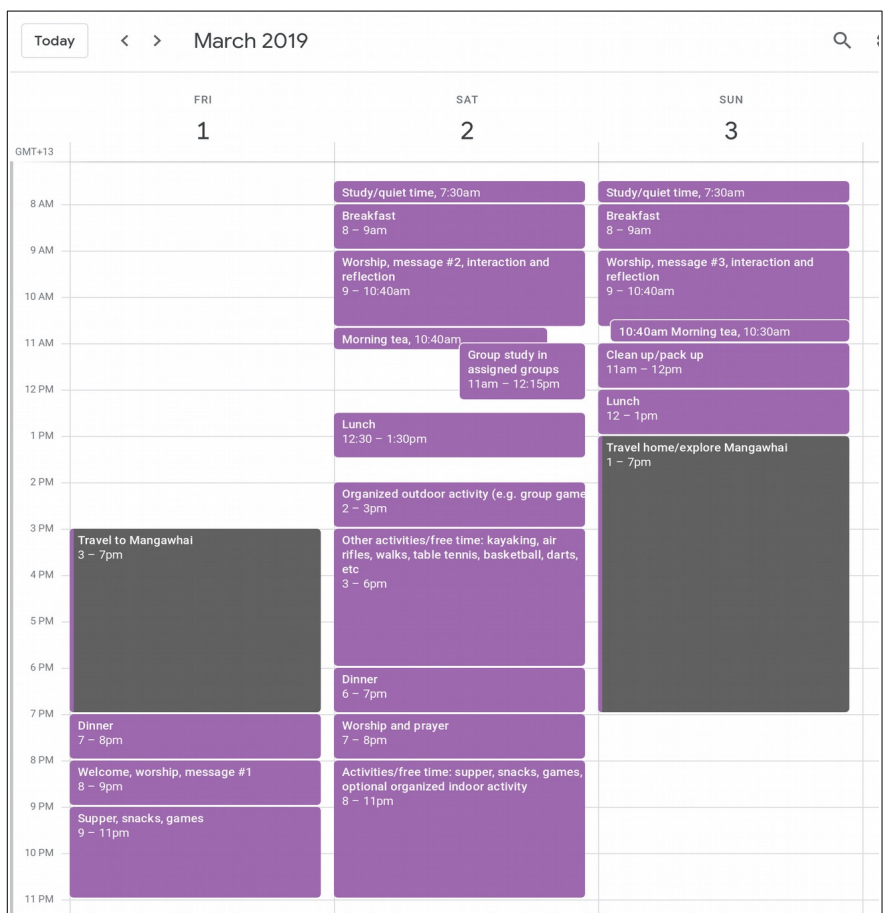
Today < > March 2019

FRI 1

SAT 2

SUN 3

GMT+13

8 AM
9 AM
10 AM
11 AM
12 PM
1 PM
2 PM
3 PM
4 PM
5 PM
6 PM
7 PM
8 PM
9 PM
10 PM
11 PM

Travel to Mangawhai
3 – 7pm

Dinner
7 – 8pm

Welcome, worship, message #1
8 – 9pm

Supper, snacks, games
9 – 11pm

Study/quiet time, 7:30am

Breakfast
8 – 9am

Worship, message #2, interaction and reflection
9 – 10:40am

Morning tea, 10:40am

Group study in assigned groups
11am – 12:15pm

Lunch
12:30 – 1:30pm

Organized outdoor activity (e.g. group game
2 – 3pm

Other activities/free time: kayaking, air rifles, walks, table tennis, basketball, darts, etc
3 – 6pm

Dinner
6 – 7pm

Worship and prayer
7 – 8pm

Activities/free time: supper, snacks, games, optional organized indoor activity
8 – 11pm

Study/quiet time, 7:30am

Breakfast
8 – 9am

Worship, message #3, interaction and reflection
9 – 10:40am

10:40am Morning tea, 10:30am

Clean up/pack up
11am – 12pm

Lunch
12 – 1pm

Travel home/explore Mangawhai
1 – 7pm